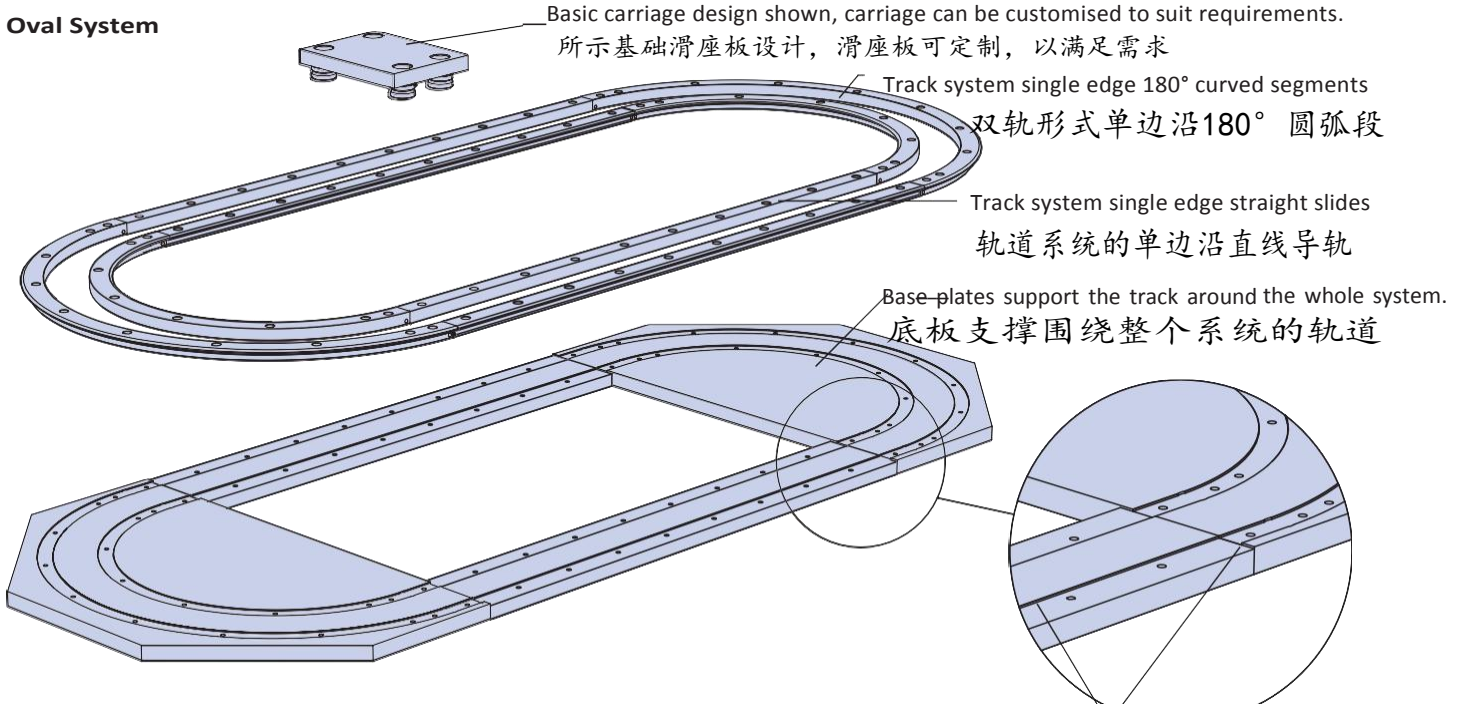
Oval System

Basic carriage design shown, carriage can be customised to suit requirements.
所示基础滑座板设计，滑座板可定制，以满足需求

Track system single edge 180° curved segments
双轨形式单边沿180°圆弧段

Track system single edge straight slides
轨道系统的单边沿直线导轨

Base plates support the track around the whole system.
底板支撑围绕整个系统的轨道